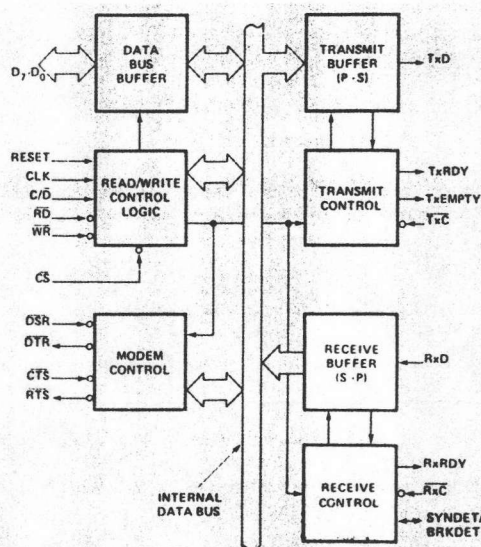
$D_7$-$D_0$

DATA BUS BUFFER

TRANSMIT BUFFER (P - S)

TxD

RESET
CLK
C/$\overline{D}$
$\overline{RD}$
$\overline{WR}$

READ/WRITE CONTROL LOGIC

TRANSMIT CONTROL

TxRDY
TxEMPTY
$\overline{TxC}$

$\overline{CS}$

$\overline{DSR}$
$\overline{DTR}$
$\overline{CTS}$
$\overline{RTS}$

MODEM CONTROL

RECEIVE BUFFER (S - P)

RxD

INTERNAL DATA BUS

RECEIVE CONTROL

RxRDY
$\overline{RxC}$
SYNDET/BRKDET